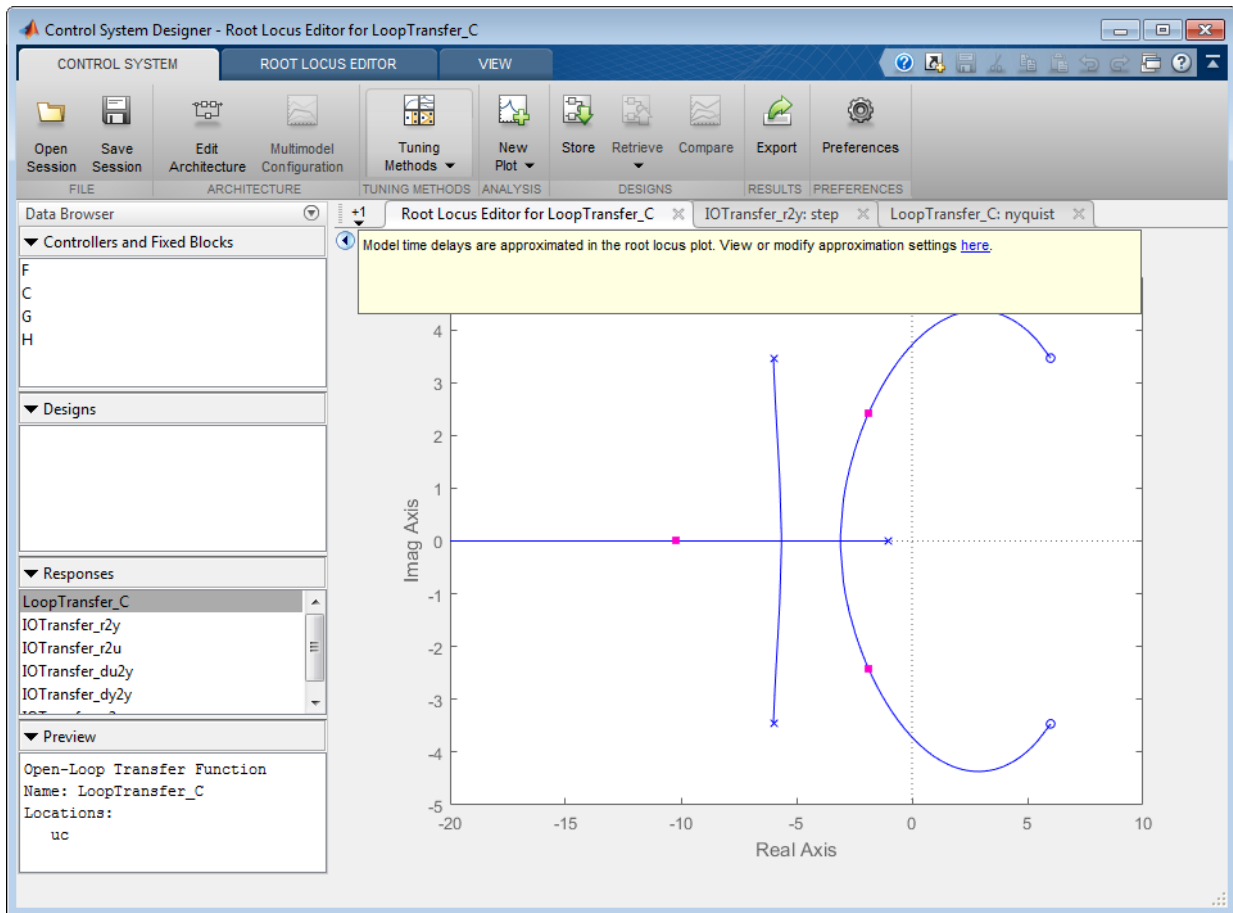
Control System Designer - Root Locus Editor for LoopTransfer_C

CONTROL SYSTEM | ROOT LOCUS EDITOR | VIEW

Open Session | Save Session
FILE
Edit Architecture | Multimodel Configuration
ARCHITECTURE
Tuning Methods
TUNING METHODS
New Plot
ANALYSIS
Store | Retrieve | Compare
DESIGNS
Export
RESULTS
Preferences
PREFERENCES

Data Browser
Controllers and Fixed Blocks
F
C
G
H
Designs
Responses
LoopTransfer_C
IOTransfer_r2y
IOTransfer_r2u
IOTransfer_du2y
IOTransfer_dy2y
Preview
Open-Loop Transfer Function
Name: LoopTransfer_C
Locations:
uc

+1
Root Locus Editor for LoopTransfer_C | IOTransfer_r2y: step | LoopTransfer_C: nyquist

Model time delays are approximated in the root locus plot. View or modify approximation settings here.

4
3
2
1
0
-1
-2
-3
-4
-5
Imag Axis
-20 -15 -10 -5 0 5 10
Real Axis